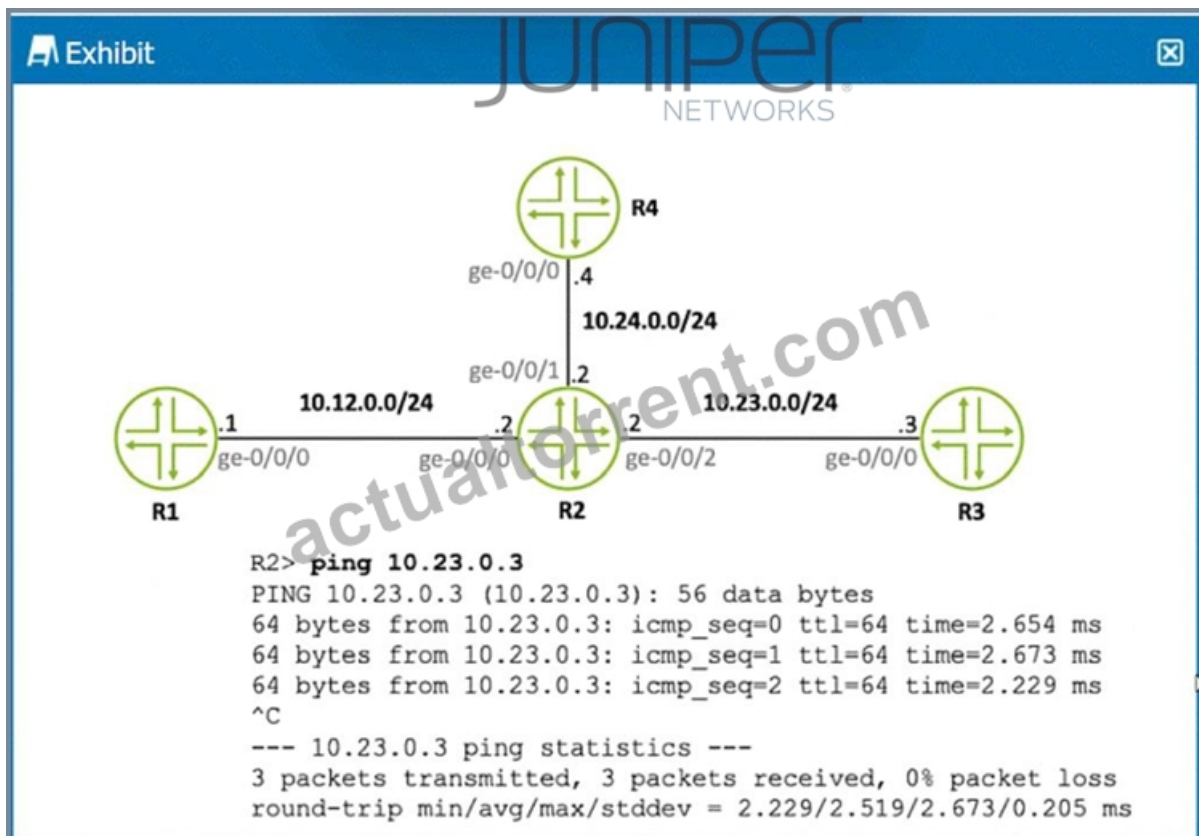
Exhibit

JUNIPER NETWORKS

R4

ge-0/0/0 .4

10.24.0.0/24

ge-0/0/1 .2

10.12.0.0/24

10.23.0.0/24

.1 ge-0/0/0

.2 ge-0/0/0

.2 ge-0/0/2

.3 ge-0/0/0

R1

R2

R3

actualtorrent.com

R2> **ping 10.23.0.3**
PING 10.23.0.3 (10.23.0.3): 56 data bytes
64 bytes from 10.23.0.3: icmp_seq=0 ttl=64 time=2.654 ms
64 bytes from 10.23.0.3: icmp_seq=1 ttl=64 time=2.673 ms
64 bytes from 10.23.0.3: icmp_seq=2 ttl=64 time=2.229 ms
^C
--- 10.23.0.3 ping statistics ---
3 packets transmitted, 3 packets received, 0% packet loss
round-trip min/avg/max/stddev = 2.229/2.519/2.673/0.205 ms